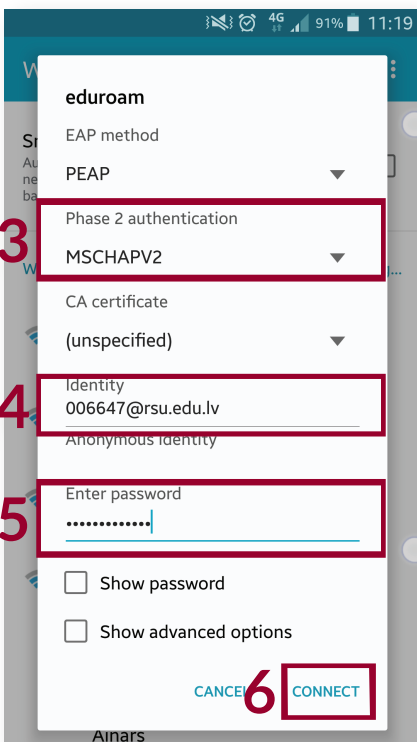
4G 91% 11:19

eduroam

EAP method

PEAP

3

Phase 2 authentication

MSCHAPV2

CA certificate

(unspecified)

4

Identity

006647@rsu.edu.lv

Anonymous identity

5

Enter password

••••••••••••

Show password

Show advanced options

CANCEL

6

CONNECT

Ainars